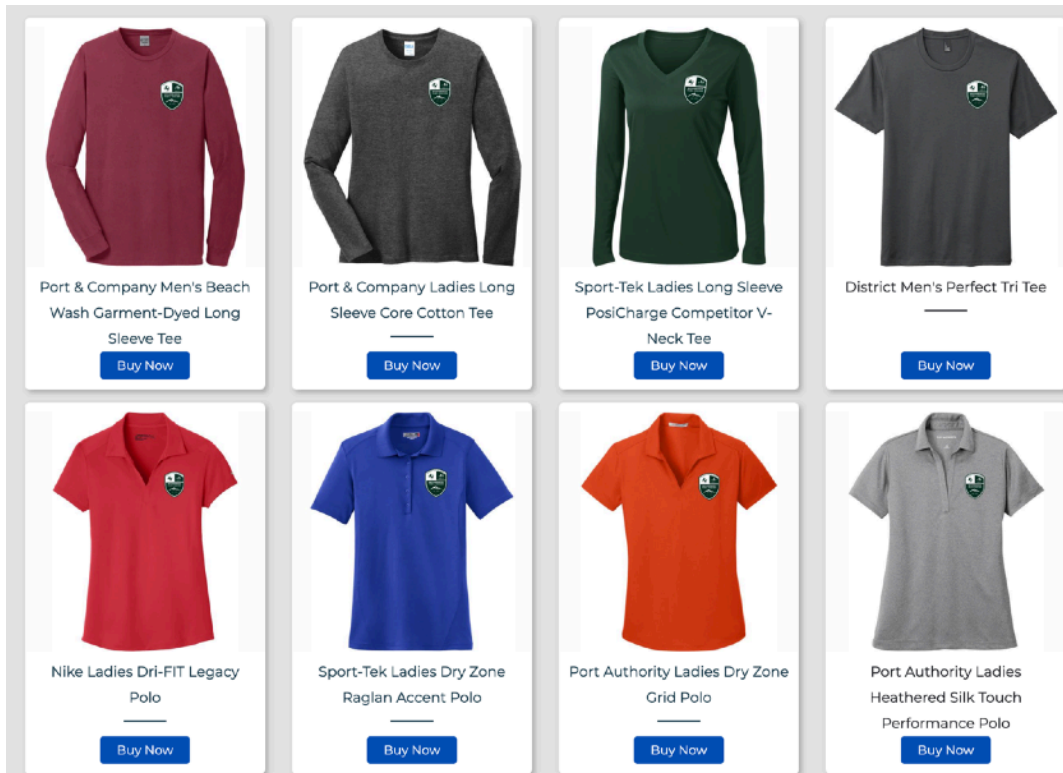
Port & Company Men's Beach Wash Garment-Dyed Long Sleeve Tee

Buy Now

Port & Company Ladies Long Sleeve Core Cotton Tee

Buy Now

Sport-Tek Ladies Long Sleeve PosiCharge Competitor V-Neck Tee

Buy Now

District Men's Perfect Tri Tee

Buy Now

Nike Ladies Dri-FIT Legacy Polo

Buy Now

Sport-Tek Ladies Dry Zone Raglan Accent Polo

Buy Now

Port Authority Ladies Dry Zone Grid Polo

Buy Now

Port Authority Ladies Heathered Silk Touch Performance Polo

Buy Now